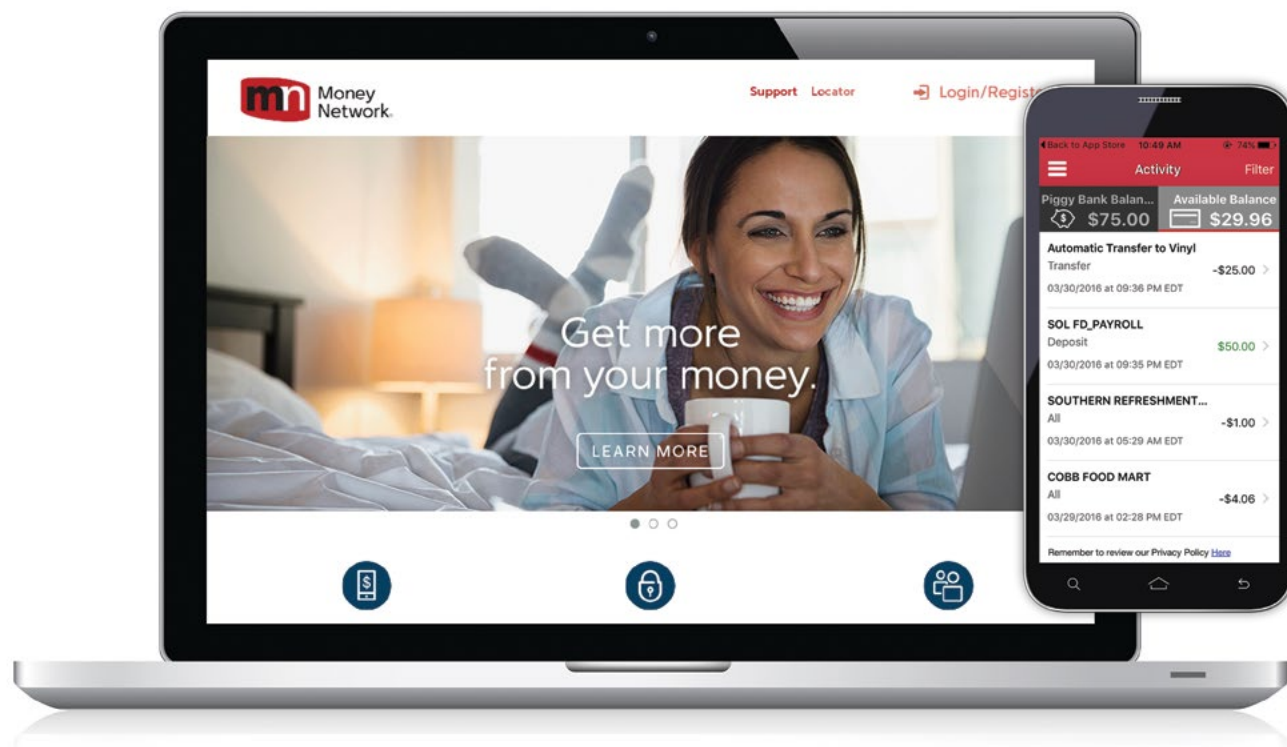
mn Money Network.

Support Locator

Login/Regist

Get more from your money.

LEARN MORE

Back to App Store 10:49 AM 74%

Activity Filter

Piggy Bank Balan... $75.00

Available Balance $29.96

Automatic Transfer to Vinyl
Transfer -$25.00
03/30/2016 at 09:36 PM EDT

SOL FD_PAYROLL
Deposit $50.00
03/30/2016 at 09:35 PM EDT

SOUTHERN REFRESHMENT...
All -$1.00
03/30/2016 at 05:29 AM EDT

COBB FOOD MART
All -$4.06
03/29/2016 at 02:28 PM EDT

Remember to review our Privacy Policy Here